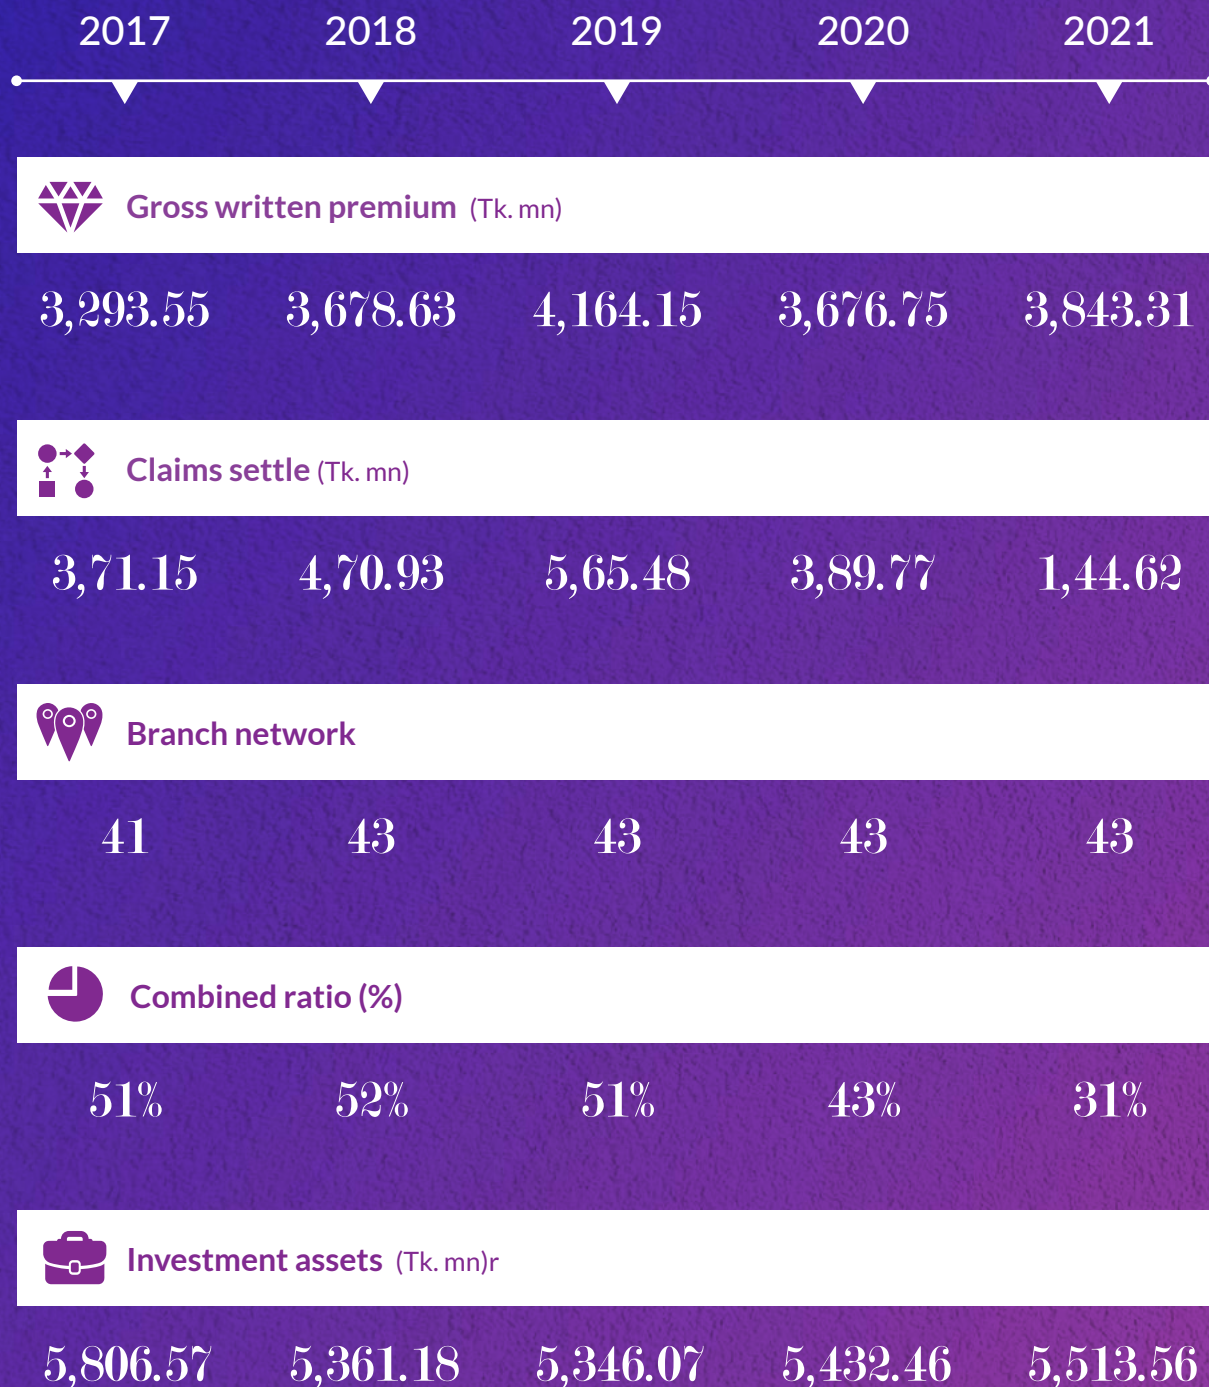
2017 2018 2019 2020 2021

Gross written premium (Tk. mn)

3,293.55 3,678.63 4,164.15 3,676.75 3,843.31

Claims settle (Tk. mn)

3,71.15 4,70.93 5,65.48 3,89.77 1,44.62

Branch network

41 43 43 43 43

Combined ratio (%)

51% 52% 51% 43% 31%

Investment assets (Tk. mn)r

5,806.57 5,361.18 5,346.07 5,432.46 5,513.56